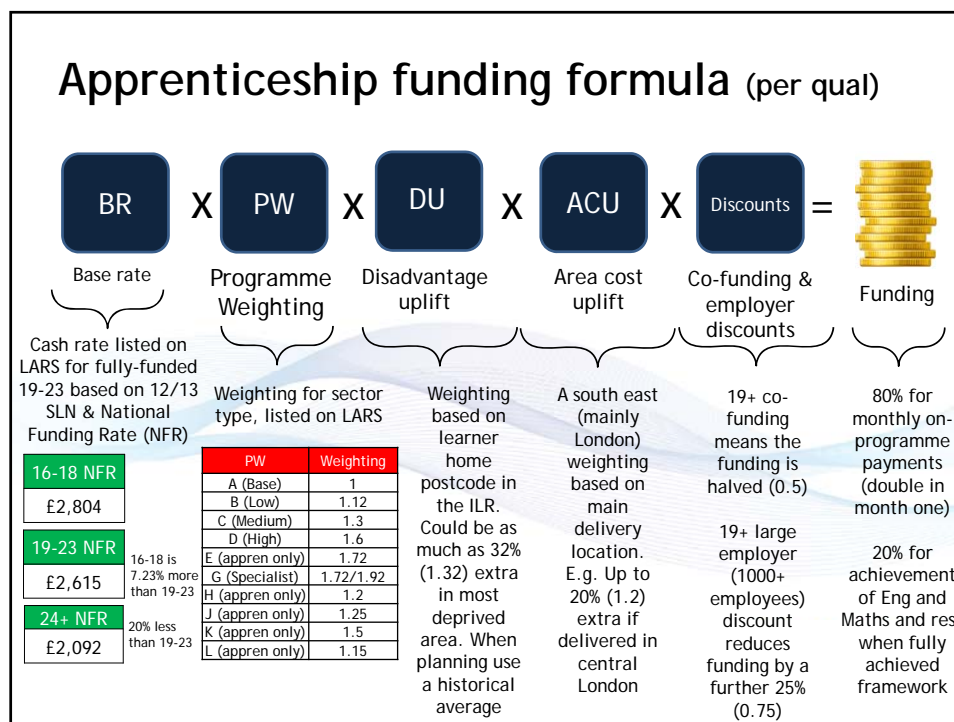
Apprenticeship funding formula (per qual)

BR X PW X DU X ACU X Discounts =

Base rate

Programme Weighting

Disadvantage uplift

Area cost uplift

Co-funding & employer discounts

Funding

Cash rate listed on LARS for fully-funded 19-23 based on 12/13 SLN & National Funding Rate (NFR)

| 16-18 NFR |
|---|
| £2,804 |

| 19-23 NFR |
|---|
| £2,615 |

16-18 is 7.23% more than 19-23

| 24+ NFR |
|---|
| £2,092 |

20% less than 19-23

Weighting for sector type, listed on LARS

| PW | Weighting |
|---|---|
| A (Base) | 1 |
| B (Low) | 1.12 |
| C (Medium) | 1.3 |
| D (High) | 1.6 |
| E (appren only) | 1.72 |
| G (Specialist) | 1.72/1.92 |
| H (appren only) | 1.2 |
| J (appren only) | 1.25 |
| K (appren only) | 1.5 |
| L (appren only) | 1.15 |

Weighting based on learner home postcode in the ILR. Could be as much as 32% (1.32) extra in most deprived area. When planning use a historical average

A south east (mainly London) weighting based on main delivery location. E.g. Up to 20% (1.2) extra if delivered in central London

19+ co-funding means the funding is halved (0.5)

19+ large employer (1000+ employees) discount reduces funding by a further 25% (0.75)

80% for monthly on-programme payments (double in month one)

20% for achievement of Eng and Maths and res when fully achieved framework